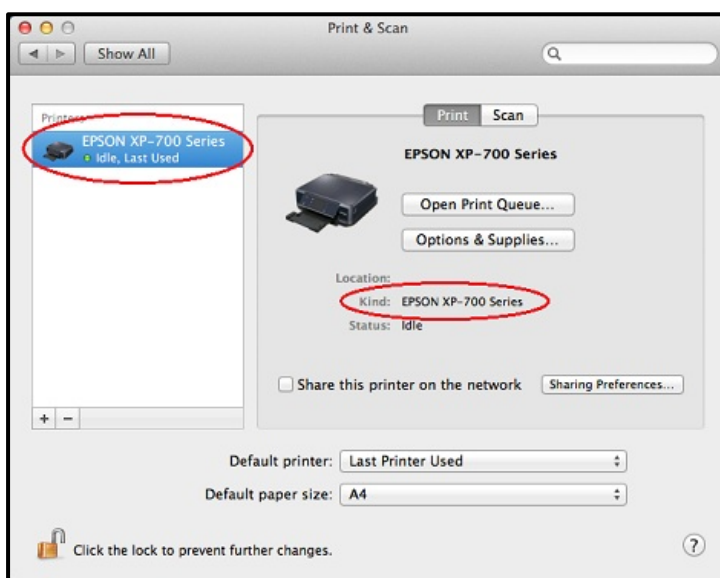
Print & Scan

Show All

Printers

EPSON XP-700 Series
Idle, Last Used

Print Scan

EPSON XP-700 Series

Open Print Queue...

Options & Supplies...

Location:
Kind: EPSON XP-700 Series
Status: Idle

Share this printer on the network

Sharing Preferences...

+ −

Default printer: Last Printer Used

Default paper size: A4

Click the lock to prevent further changes.

?